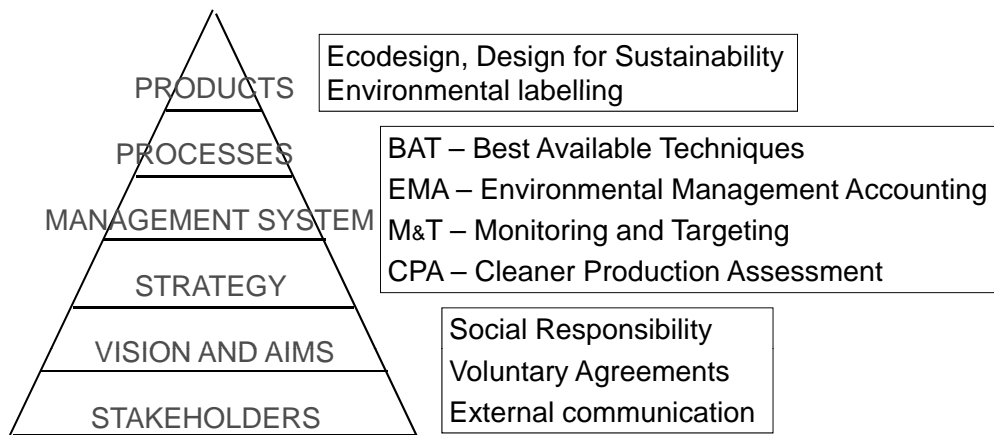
PRODUCTS

PROCESSES

MANAGEMENT SYSTEM

STRATEGY

VISION AND AIMS

STAKEHOLDERS

Ecodesign, Design for Sustainability
Environmental labelling

BAT – Best Available Techniques
EMA – Environmental Management Accounting
M&T – Monitoring and Targeting
CPA – Cleaner Production Assessment

Social Responsibility
Voluntary Agreements
External communication